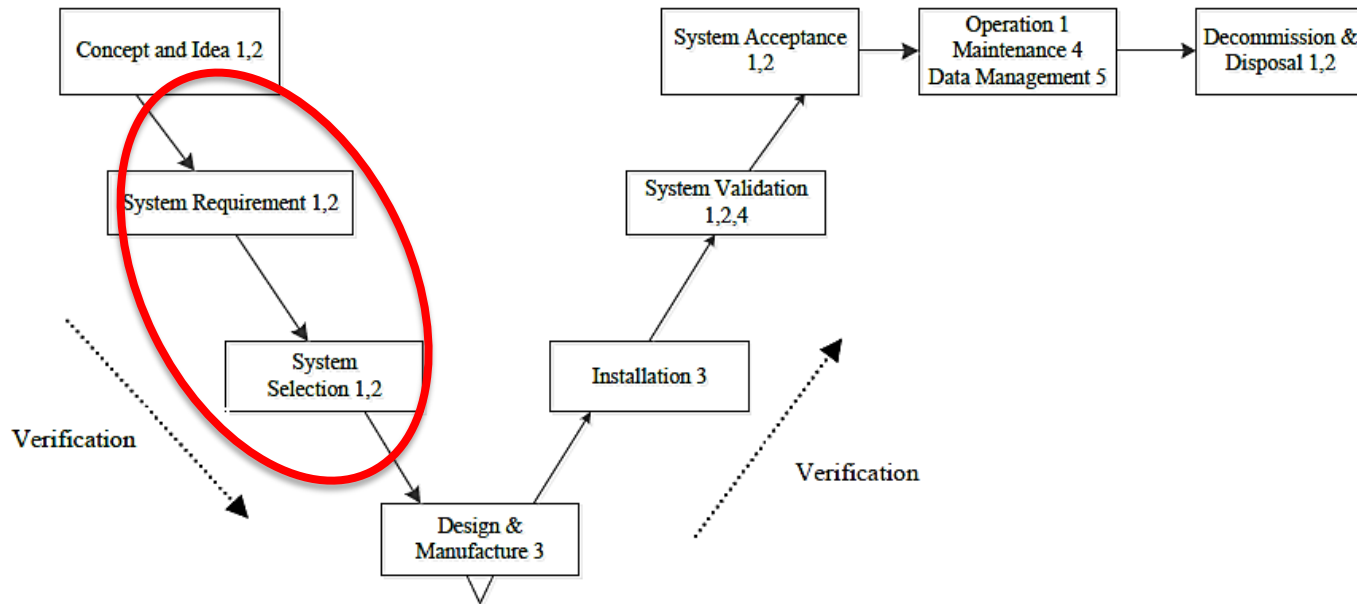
Concept and Idea 1,2

System Requirement 1,2

System Selection 1,2

Verification

Design & Manufacture 3

Installation 3

System Validation 1,2,4

Verification

System Acceptance 1,2

Operation 1
Maintenance 4
Data Management 5

Decommission & Disposal 1,2